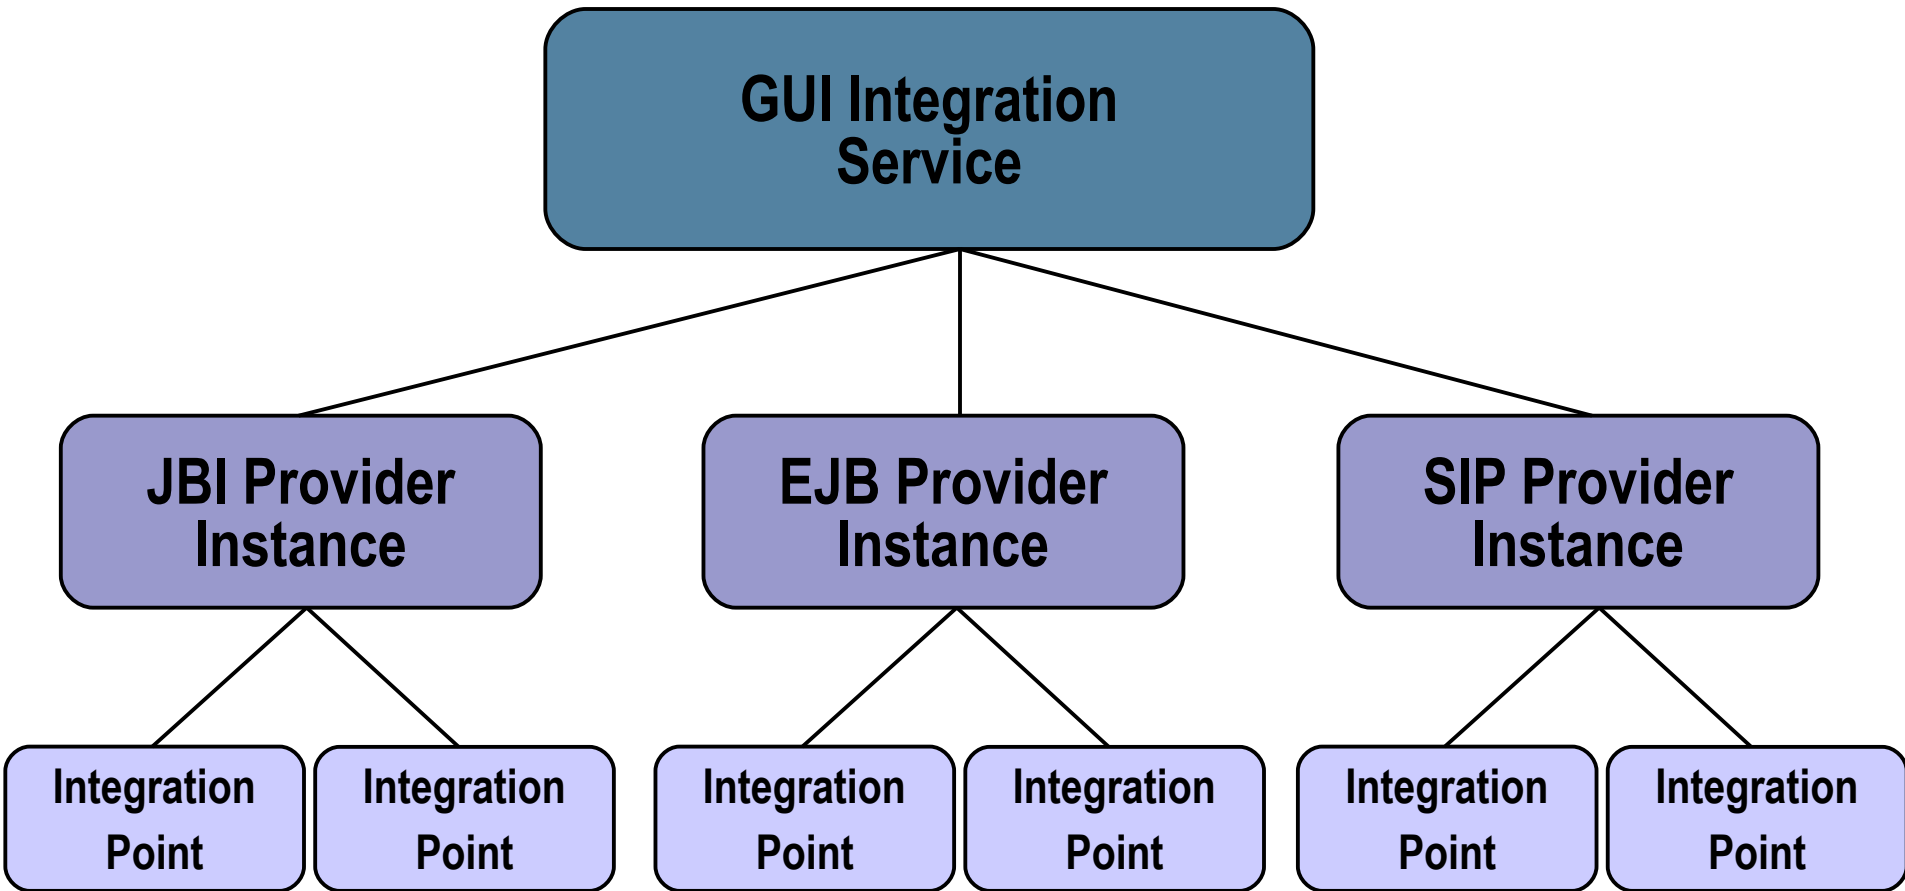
GUI Integration Service

JBI Provider Instance

EJB Provider Instance

SIP Provider Instance

Integration Point

Integration Point

Integration Point

Integration Point

Integration Point

Integration Point